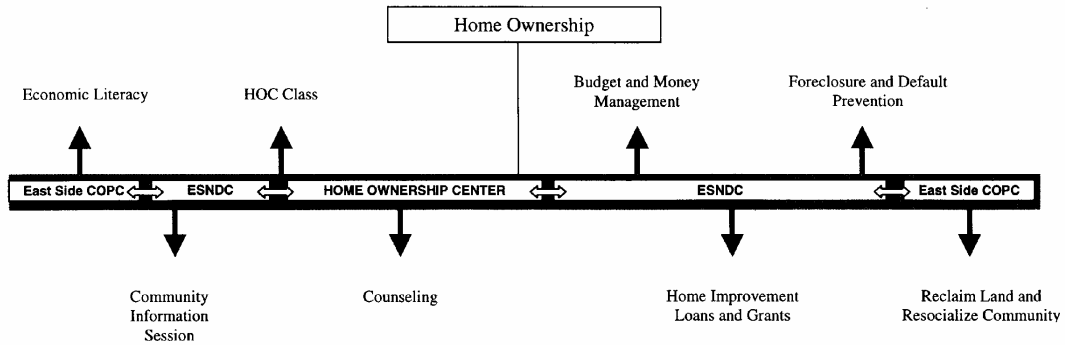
Home Ownership

Economic Literacy

HOC Class

Budget and Money Management

Foreclosure and Default Prevention

East Side COPC

ESNDC

HOME OWNERSHIP CENTER

ESNDC

East Side COPC

Community Information Session

Counseling

Home Improvement Loans and Grants

Reclaim Land and Resocialize Community